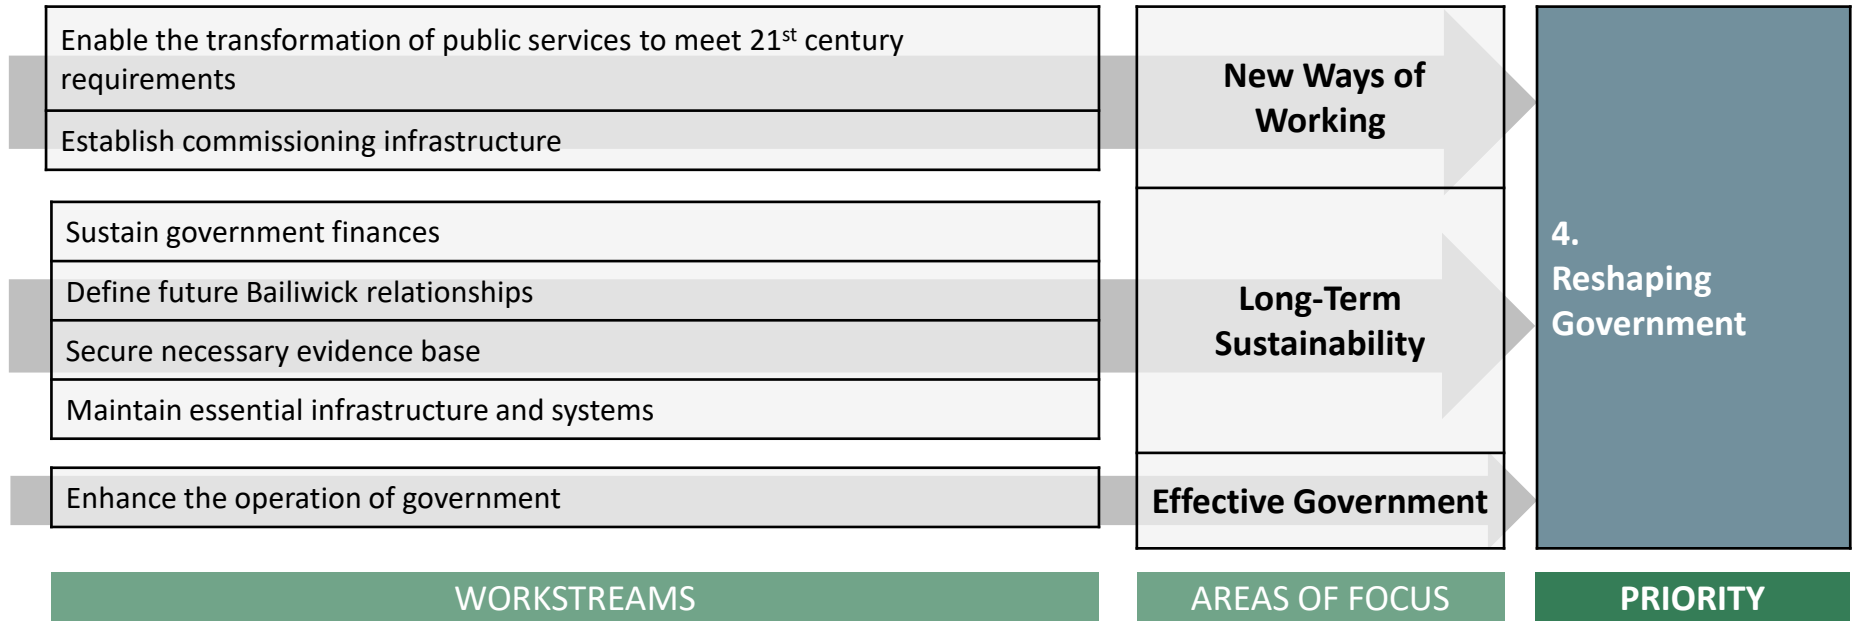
Enable the transformation of public services to meet 21$^{st}$ century requirements

Establish commissioning infrastructure

Sustain government finances

Define future Bailiwick relationships

Secure necessary evidence base

Maintain essential infrastructure and systems

Enhance the operation of government

New Ways of Working

Long-Term Sustainability

Effective Government

4. Reshaping Government

WORKSTREAMS

AREAS OF FOCUS

PRIORITY